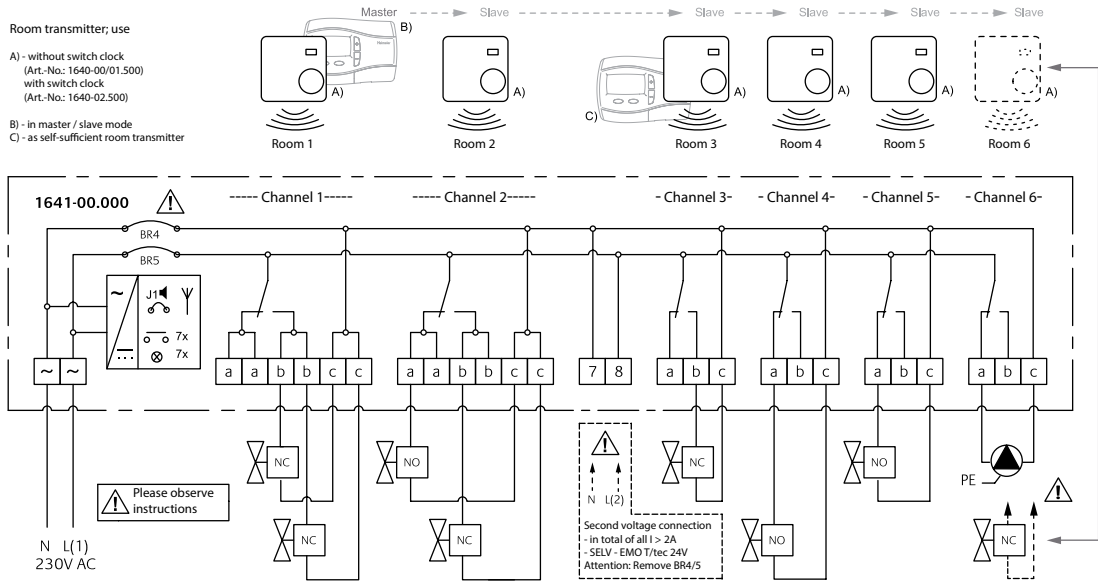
Room transmitter; use

A) - without switch clock (Art.-No.: 1640-00/01.500) with switch clock (Art.-No.: 1640-02.500)

B) - in master / slave mode
C) - as self-sufficient room transmitter

Master → Slave → Slave → Slave → Slave → Slave

B)

A) A) A) A) A) A)

C)

Room 1 Room 2 Room 3 Room 4 Room 5 Room 6

1641-00.000

----- Channel 1----- ----- Channel 2----- - Channel 3- - Channel 4- - Channel 5- - Channel 6-

BR4
BR5

~ J1 7x 7x

~ ~

a a b b c c a a b b c c 7 8 a b c a b c a b c a b c

NC NO NC NO NC NC NO

PE

Please observe instructions

N L(2)

Second voltage connection
- in total of all I > 2A
- SELV - EMO T/tec 24V
Attention: Remove BR4/5

N L(1)
230V AC